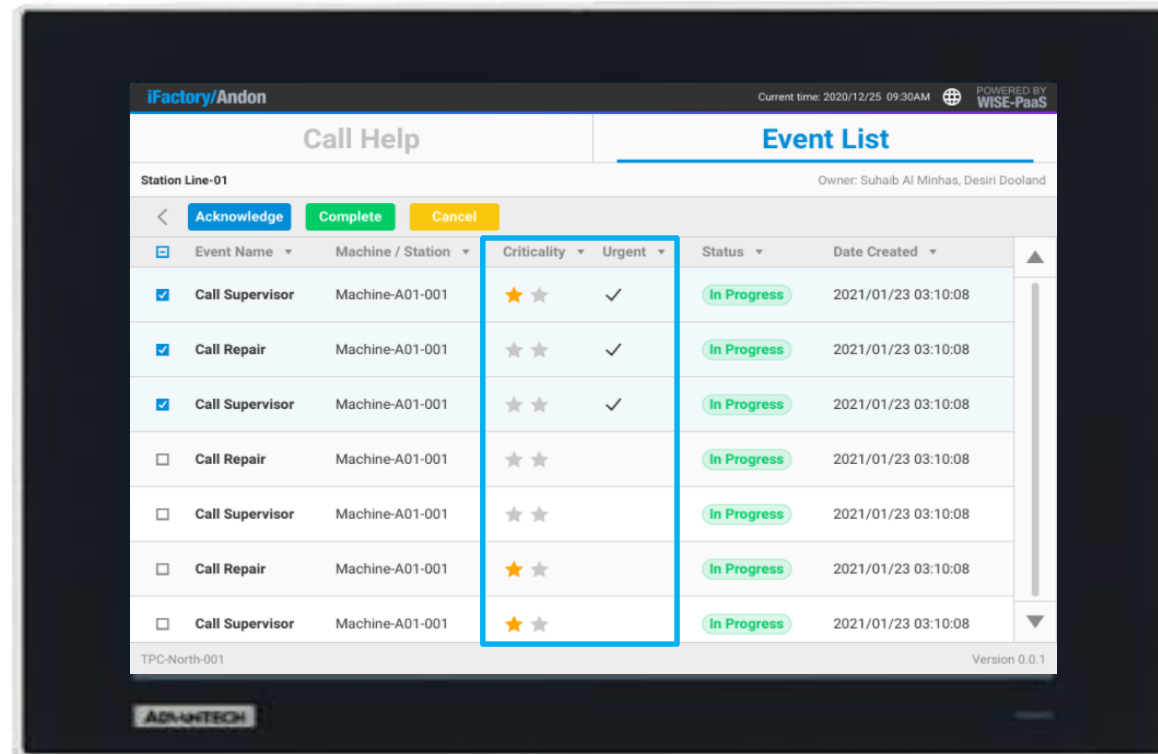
iFactory/Andon

Current time: 2020/12/25 09:30AM

POWERED BY WISE-PaaS

Call Help

Event List

Station Line-01

Owner: Suhaib Al Minhas, Desiri Dooland

Acknowledge Complete Cancel

| | Event Name | Machine / Station | Criticality | Urgent | Status | Date Created |
|---|---|---|---|---|---|---|
| ☑ | Call Supervisor | Machine-A01-001 | | ✓ | In Progress | 2021/01/23 03:10:08 |
| ☑ | Call Repair | Machine-A01-001 | | ✓ | In Progress | 2021/01/23 03:10:08 |
| ☑ | Call Supervisor | Machine-A01-001 | | ✓ | In Progress | 2021/01/23 03:10:08 |
| ☐ | Call Repair | Machine-A01-001 | | | In Progress | 2021/01/23 03:10:08 |
| ☐ | Call Supervisor | Machine-A01-001 | | | In Progress | 2021/01/23 03:10:08 |
| ☐ | Call Repair | Machine-A01-001 | | | In Progress | 2021/01/23 03:10:08 |
| ☐ | Call Supervisor | Machine-A01-001 | | | In Progress | 2021/01/23 03:10:08 |

TPC-North-001

Version 0.0.1

ADVANTECH